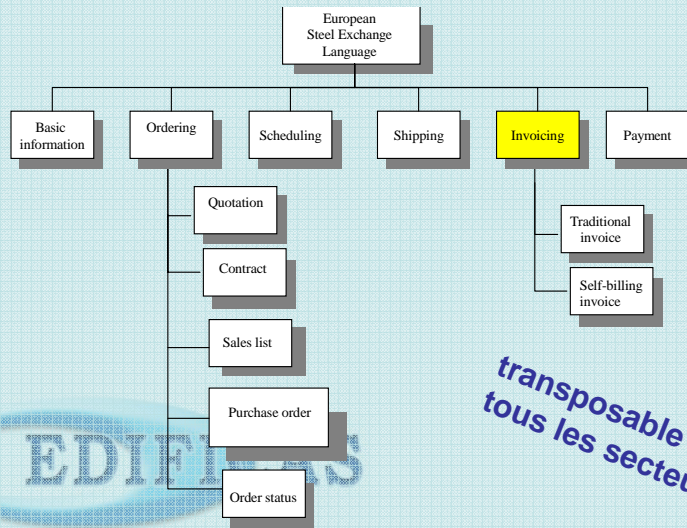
European Steel Exchange Language

Basic information

Ordering

Scheduling

Shipping

Invoicing

Payment

Quotation

Contract

Sales list

Purchase order

Order status

Traditional invoice

Self-billing invoice

transposable
tous les secteu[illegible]

EDIF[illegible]AS